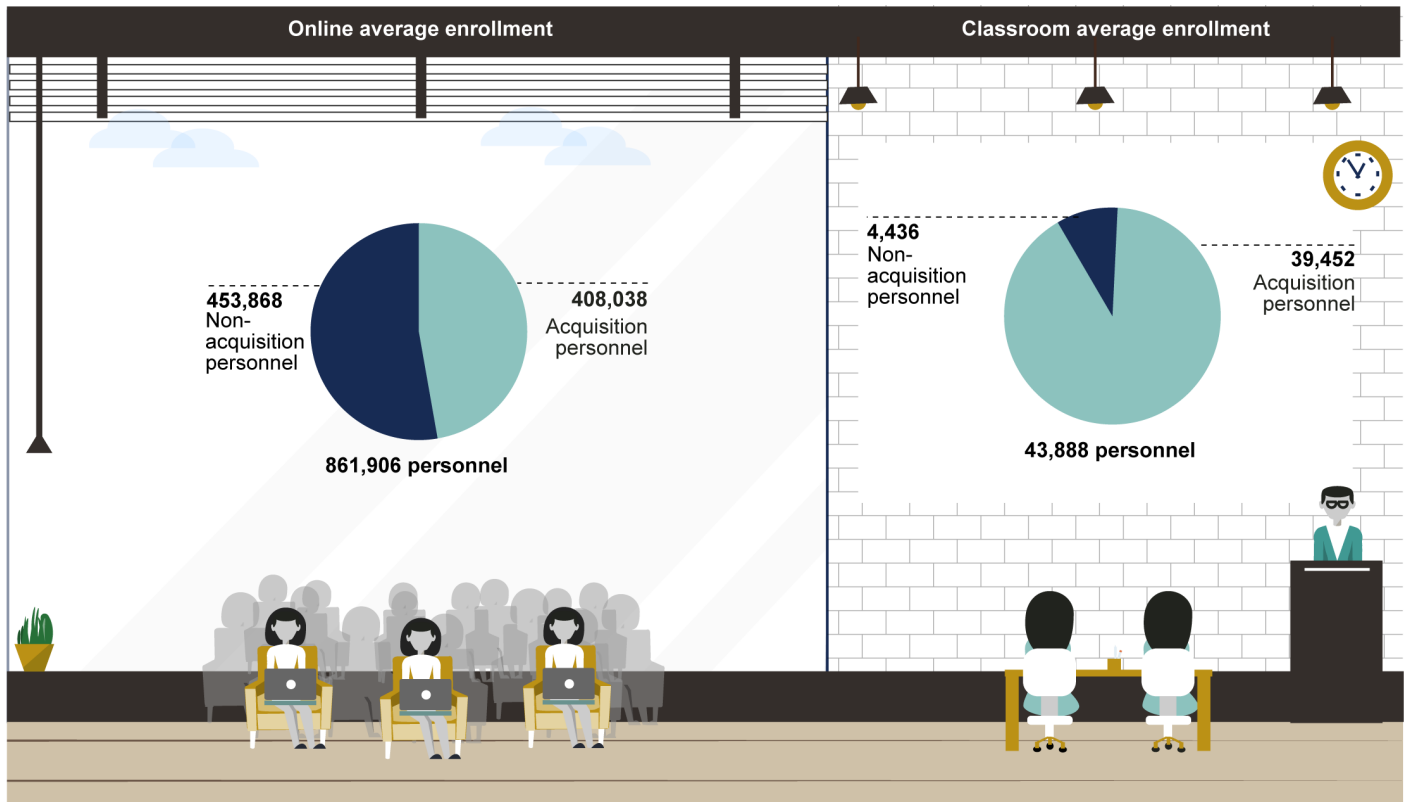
Online average enrollment

453,868
Non-acquisition personnel

408,038
Acquisition personnel

861,906 personnel

Classroom average enrollment

4,436
Non-acquisition personnel

39,452
Acquisition personnel

43,888 personnel